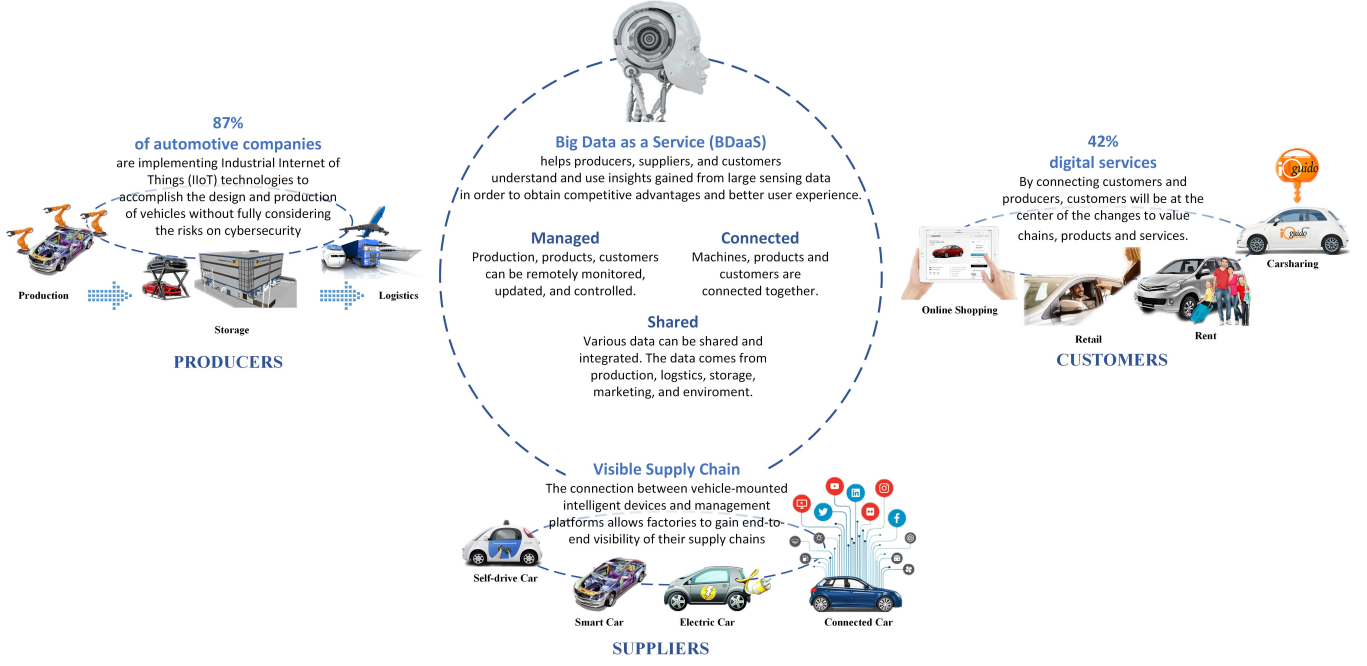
87%
of automotive companies
are implementing Industrial Internet of Things (IIoT) technologies to accomplish the design and production of vehicles without fully considering the risks on cybersecurity

Production

Storage

Logistics

PRODUCERS

Big Data as a Service (BDaaS)
helps producers, suppliers, and customers understand and use insights gained from large sensing data in order to obtain competitive advantages and better user experience.

Managed
Production, products, customers can be remotely monitored, updated, and controlled.

Connected
Machines, products and customers are connected together.

Shared
Various data can be shared and integrated. The data comes from production, logstics, storage, marketing, and enviroment.

42%
digital services
By connecting customers and producers, customers will be at the center of the changes to value chains, products and services.

guido

Carsharing

Online Shopping

Retail

Rent

CUSTOMERS

Visible Supply Chain
The connection between vehicle-mounted intelligent devices and management platforms allows factories to gain end-to-end visibility of their supply chains

Self-drive Car

Smart Car

Electric Car

Connected Car

SUPPLIERS